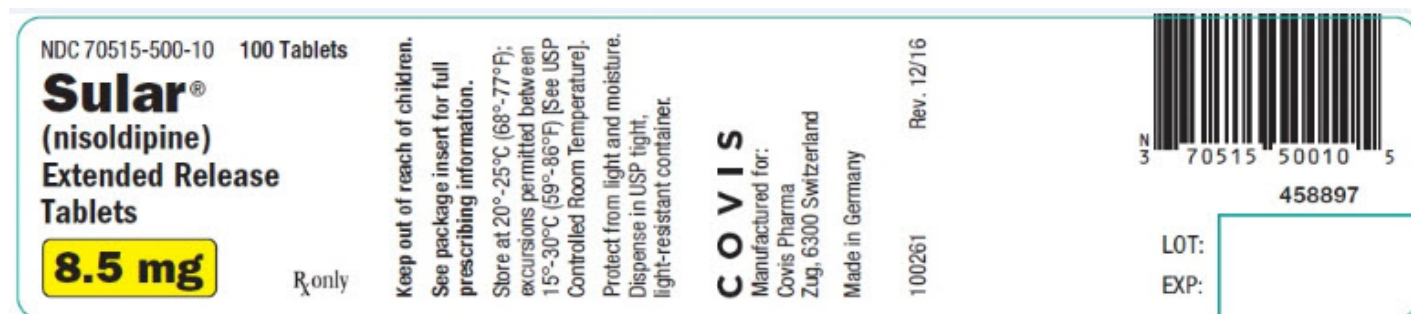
NDC 70515-500-10 100 Tablets

Sular®

(nisoldipine) Extended Release Tablets

8.5 mg

℞ only

Keep out of reach of children.

See package insert for full prescribing information.

Store at 20°-25°C (68°-77°F); excursions permitted between 15°-30°C (59°-86°F) [See USP Controlled Room Temperature].

Protect from light and moisture. Dispense in USP tight, light-resistant container.

COVIS

Manufactured for: Covis Pharma Zug, 6300 Switzerland

Made in Germany

100261

Rev. 12/16

N 3 70515 50010 5

458897

LOT:

EXP: